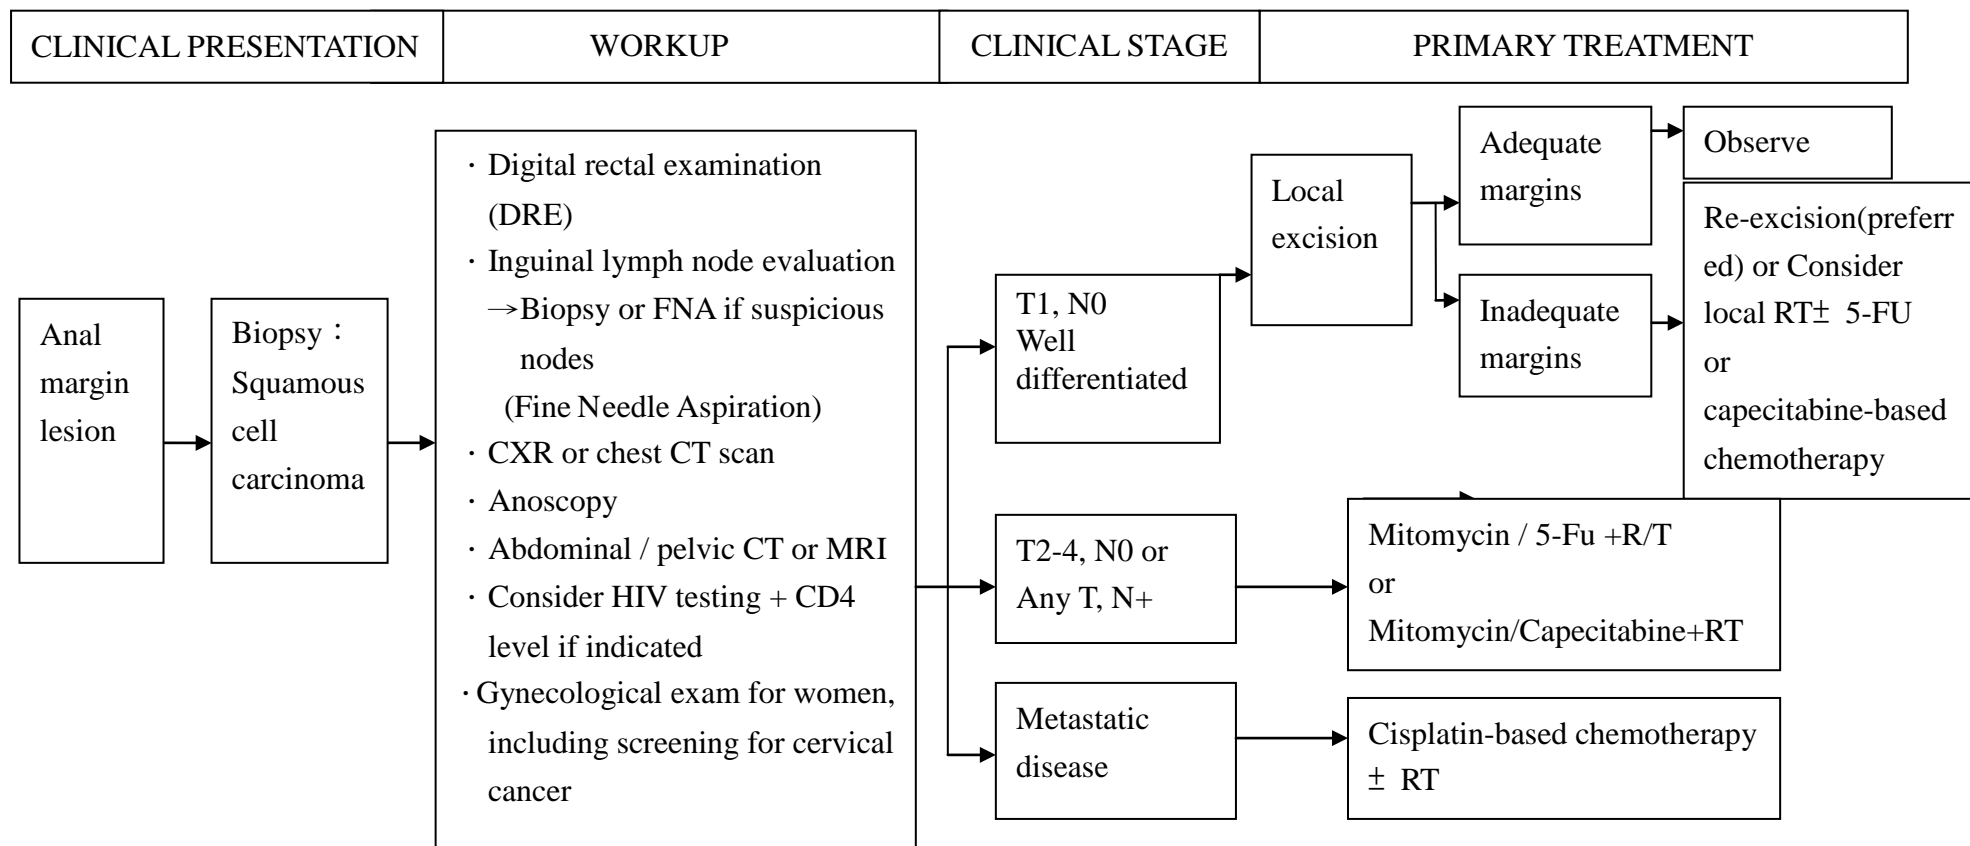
| CLINICAL PRESENTATION | WORKUP | CLINICAL STAGE | PRIMARY TREATMENT |
|---|---|---|---|

Anal margin lesion

Biopsy：Squamous cell carcinoma

· Digital rectal examination (DRE)
· Inguinal lymph node evaluation
→Biopsy or FNA if suspicious nodes
(Fine Needle Aspiration)
· CXR or chest CT scan
· Anoscopy
· Abdominal / pelvic CT or MRI
· Consider HIV testing + CD4 level if indicated
· Gynecological exam for women, including screening for cervical cancer

T1, N0
Well differentiated

Local excision

Adequate margins

Observe

Inadequate margins

Re-excision(preferred) or Consider local RT± 5-FU or capecitabine-based chemotherapy

T2-4, N0 or Any T, N+

Mitomycin / 5-Fu +R/T
or
Mitomycin/Capecitabine+RT

Metastatic disease

Cisplatin-based chemotherapy ± RT